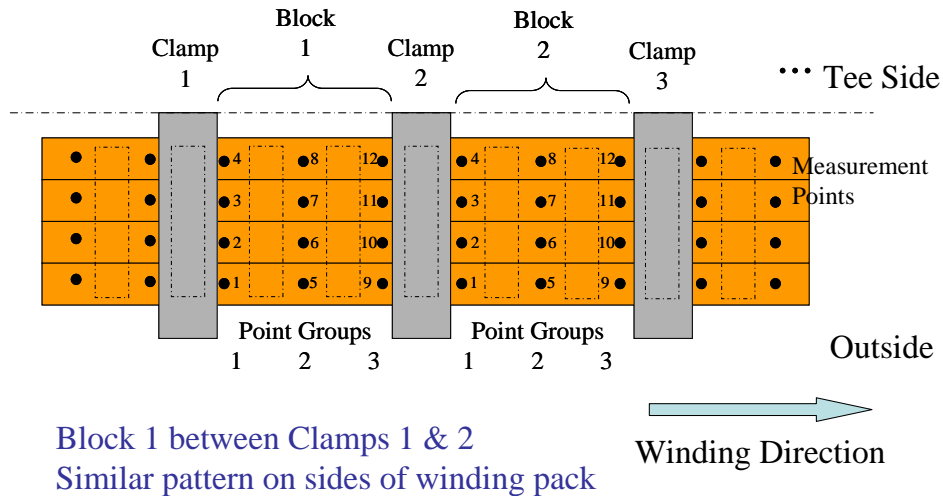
Block 1

Block 2

Clamp 1

Clamp 2

Clamp 3

... Tee Side

4 8 12
3 7 11
2 6 10
1 5 9

4 8 12
3 7 11
2 6 10
1 5 9

Measurement Points

Point Groups
1 2 3

Point Groups
1 2 3

Outside

Block 1 between Clamps 1 & 2
Similar pattern on sides of winding pack

Winding Direction